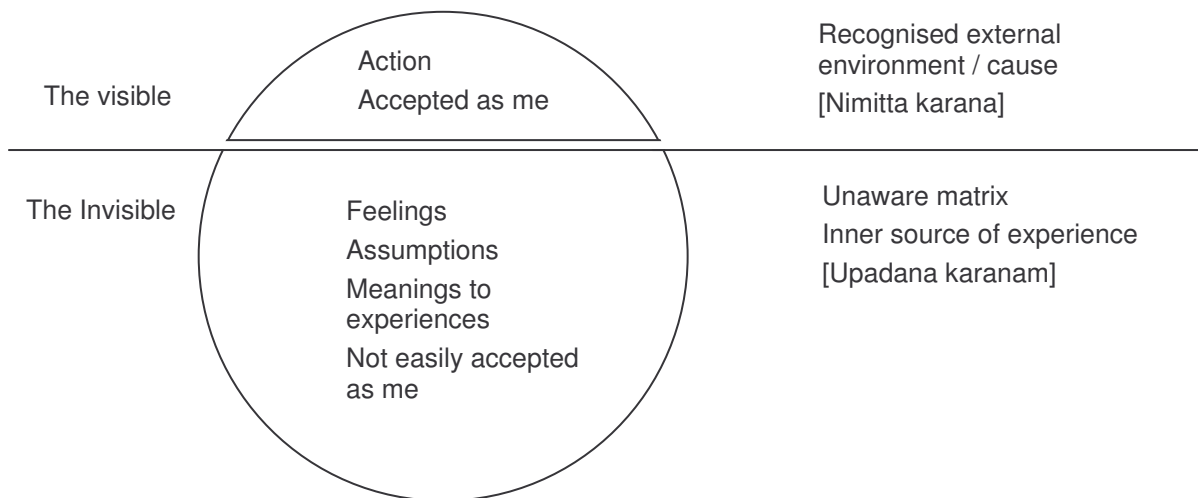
The visible

Action
Accepted as me

Recognised external environment / cause
[Nimitta karana]

The Invisible

Feelings
Assumptions
Meanings to experiences
Not easily accepted as me

Unaware matrix
Inner source of experience
[Upadana karanam]